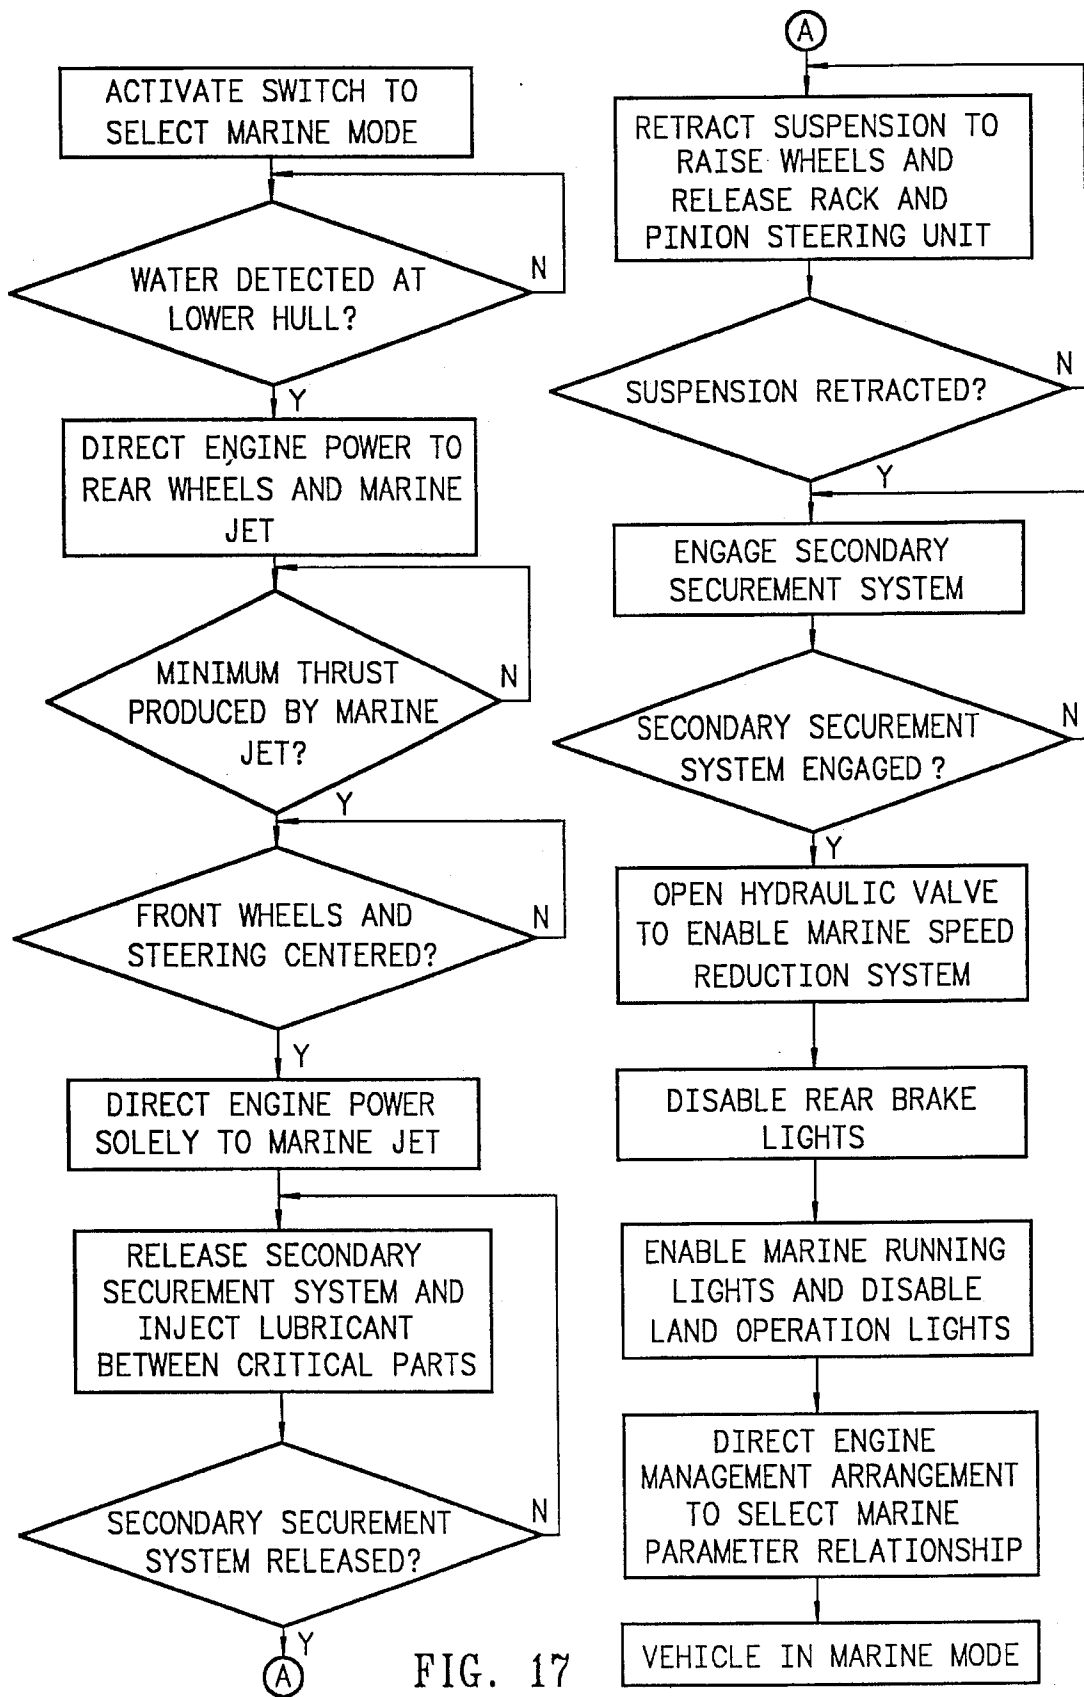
ACTIVATE SWITCH TO SELECT MARINE MODE

WATER DETECTED AT LOWER HULL?

N

Y

DIRECT ENGINE POWER TO REAR WHEELS AND MARINE JET

MINIMUM THRUST PRODUCED BY MARINE JET?

N

Y

FRONT WHEELS AND STEERING CENTERED?

N

Y

DIRECT ENGINE POWER SOLELY TO MARINE JET

RELEASE SECONDARY SECUREMENT SYSTEM AND INJECT LUBRICANT BETWEEN CRITICAL PARTS

SECONDARY SECUREMENT SYSTEM RELEASED?

N

Y

A

FIG. 17

A

RETRACT SUSPENSION TO RAISE WHEELS AND RELEASE RACK AND PINION STEERING UNIT

SUSPENSION RETRACTED?

N

Y

ENGAGE SECONDARY SECUREMENT SYSTEM

SECONDARY SECUREMENT SYSTEM ENGAGED ?

N

Y

OPEN HYDRAULIC VALVE TO ENABLE MARINE SPEED REDUCTION SYSTEM

DISABLE REAR BRAKE LIGHTS

ENABLE MARINE RUNNING LIGHTS AND DISABLE LAND OPERATION LIGHTS

DIRECT ENGINE MANAGEMENT ARRANGEMENT TO SELECT MARINE PARAMETER RELATIONSHIP

VEHICLE IN MARINE MODE